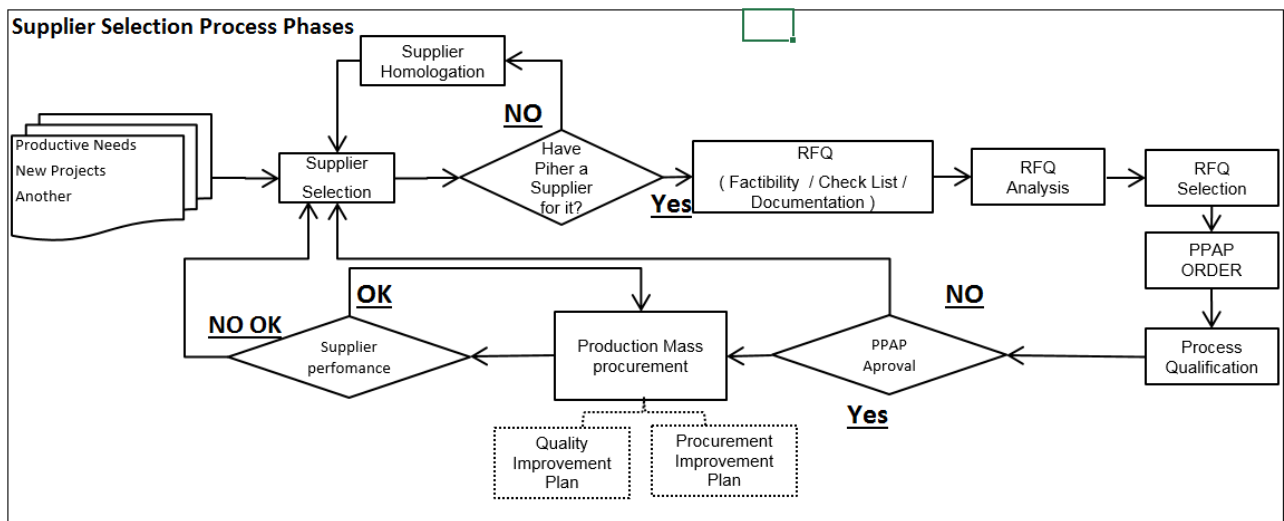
Supplier Selection Process Phases

Supplier Homologation

NO

Productive Needs
New Projects
Another

Supplier Selection

Have Piher a Supplier for it?

Yes

RFQ
( Factibility / Check List / Documentation )

RFQ Analysis

RFQ Selection

PPAP ORDER

OK

NO

NO OK

Supplier perfomance

Production Mass procurement

PPAP Aproval

Process Qualification

Yes

Quality Improvement Plan

Procurement Improvement Plan